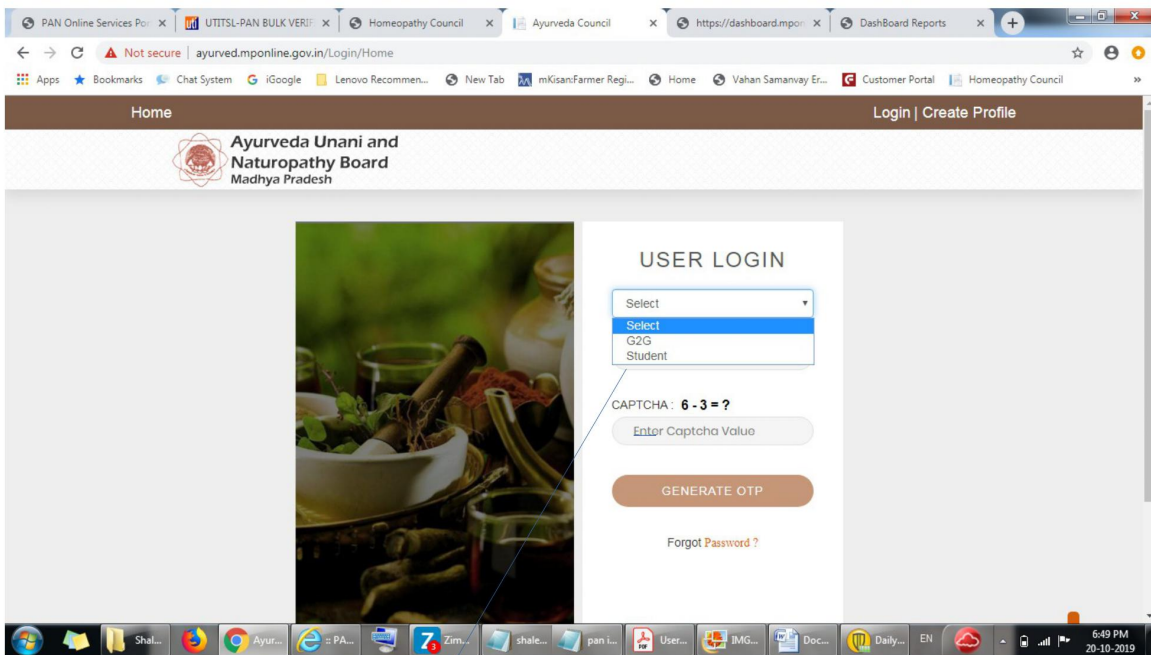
PAN Online Services Por × | UTITSL-PAN BULK VERIF × | Homeopathy Council × | Ayurveda Council × | https://dashboard.mpon × | DashBoard Reports ×

Not secure | ayurved.mponline.gov.in/Login/Home

Apps | Bookmarks | Chat System | iGoogle | Lenovo Recommen... | New Tab | mKisan:Farmer Regi... | Home | Vahan Samanvay Er... | Customer Portal | Homeopathy Council | »

Home

Login | Create Profile

Ayurveda Unani and Naturopathy Board
Madhya Pradesh

USER LOGIN

Select

Select
G2G
Student

CAPTCHA : 6 - 3 = ?

Enter Captcha Value

GENERATE OTP

Forgot Password ?

Shal... | Ayur... | :: PA... | Zim... | shale... | pan i... | User... | IMG... | Doc... | Daily... | EN | 6:49 PM 20-10-2019